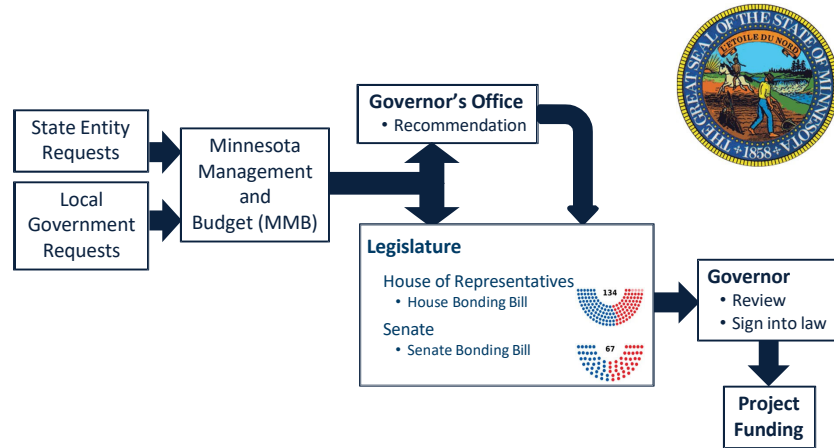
State Entity Requests

Local Government Requests

Minnesota Management and Budget (MMB)

Governor's Office
• Recommendation

THE GREAT SEAL OF THE STATE OF MINNESOTA
L'ETOILE DU NORD
1858

Legislature

House of Representatives
• House Bonding Bill

134

Senate
• Senate Bonding Bill

67

Governor
• Review
• Sign into law

Project Funding